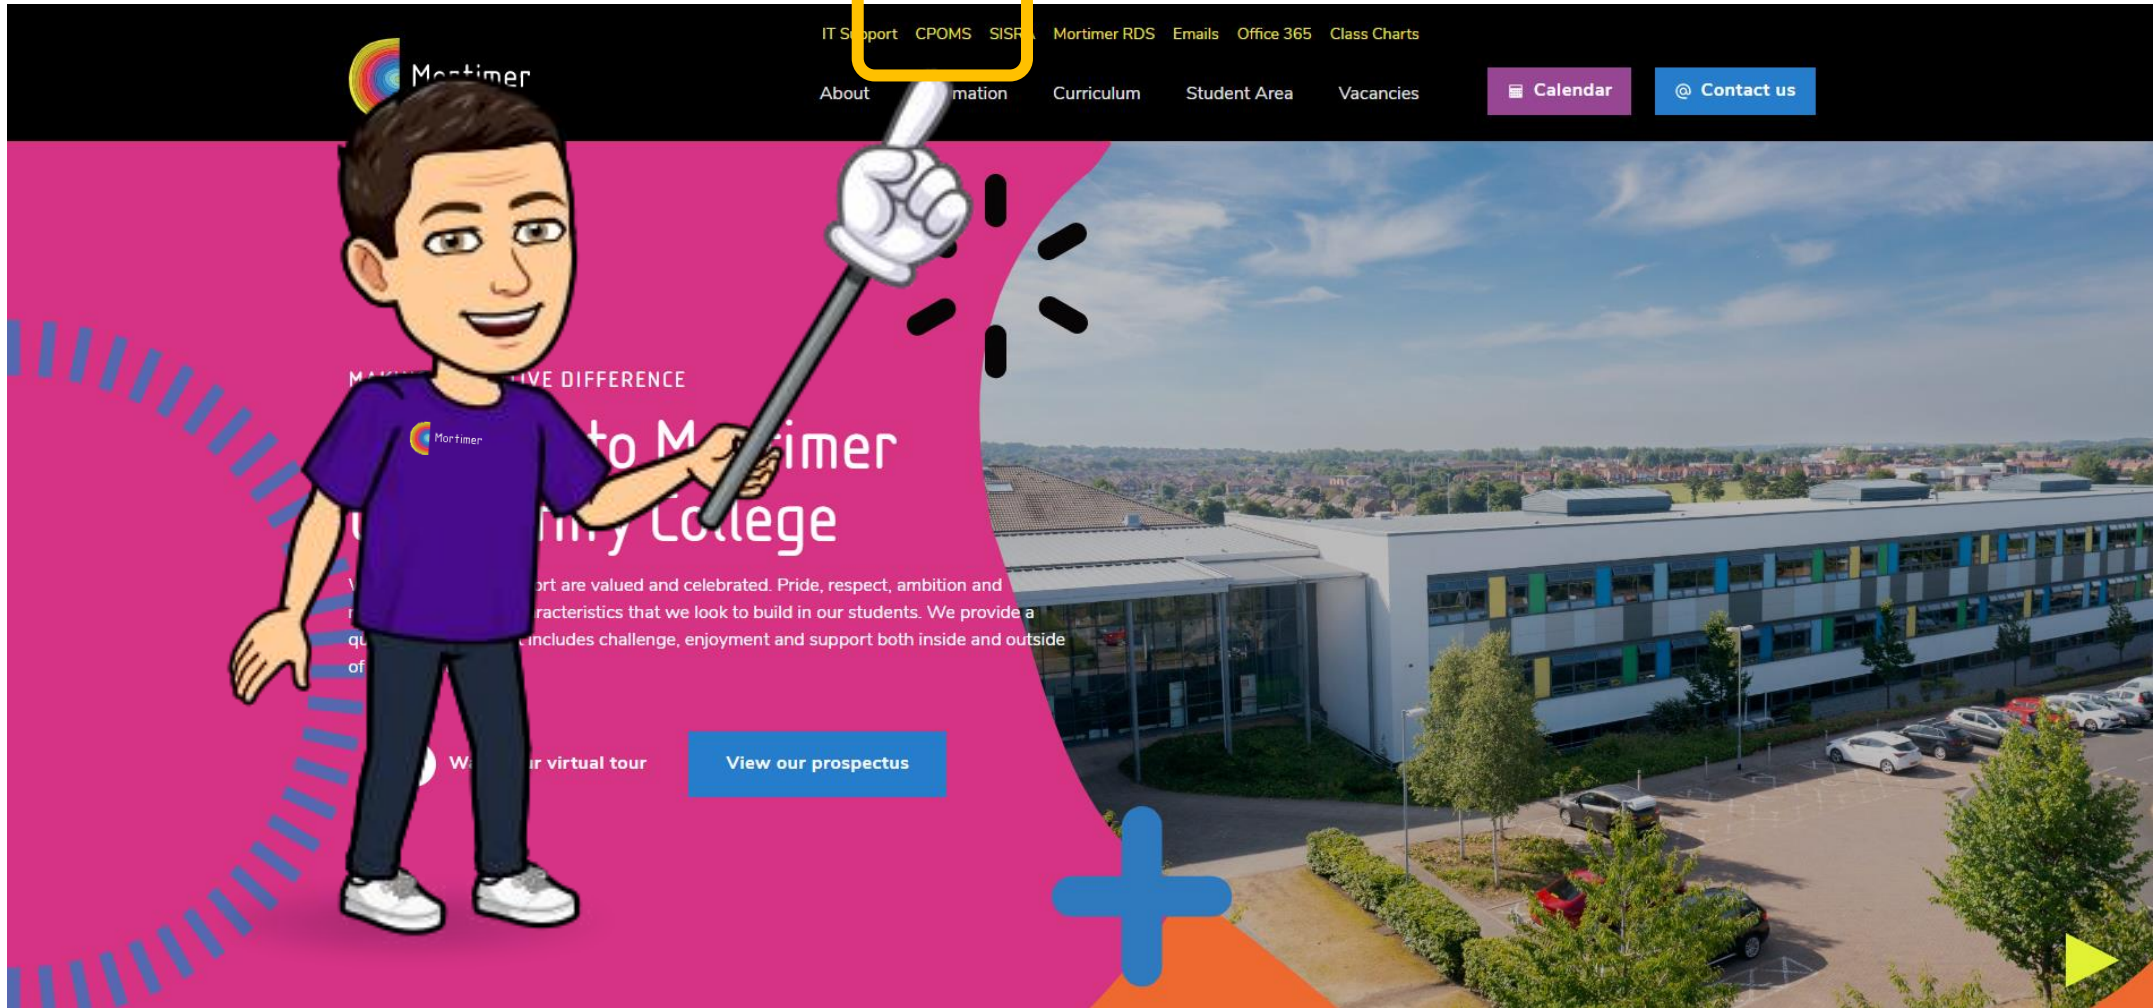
IT S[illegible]pport CPOMS SISR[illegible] Mortimer RDS Emails Office 365 Class Charts

M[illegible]timer

About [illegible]mation Curriculum Student Area Vacancies

Calendar

Contact us

M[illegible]VE DIFFERENCE

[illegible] to M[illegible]imer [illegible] College

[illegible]rt are valued and celebrated. Pride, respect, ambition and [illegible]racteristics that we look to build in our students. We provide a qu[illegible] includes challenge, enjoyment and support both inside and outside of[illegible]

W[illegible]r virtual tour

View our prospectus

Mortimer